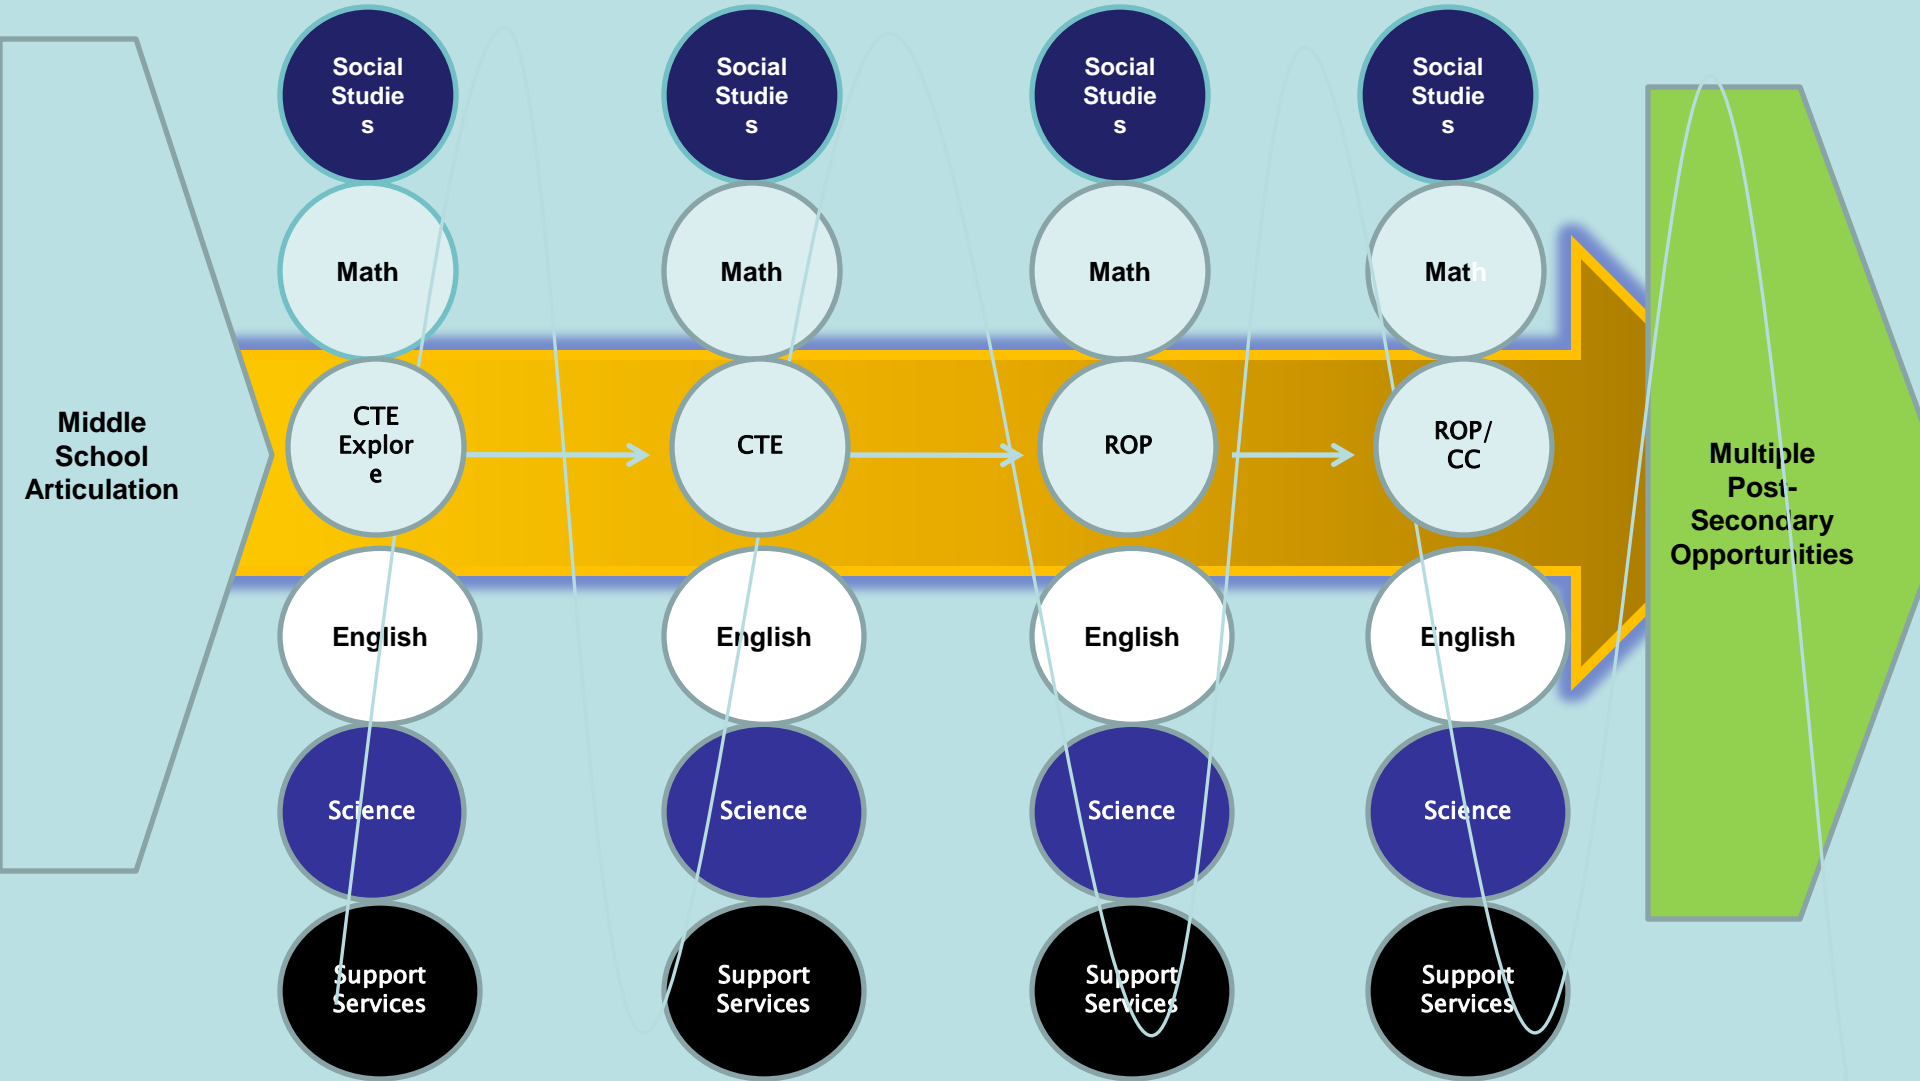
Middle School Articulation

Social Studie s

Math

CTE Explor e

English

Science

Support Services

Social Studie s

Math

CTE

English

Science

Support Services

Social Studie s

Math

ROP

English

Science

Support Services

Social Studie s

Math

ROP/ CC

English

Science

Support Services

Multiple Post-Secondary Opportunities